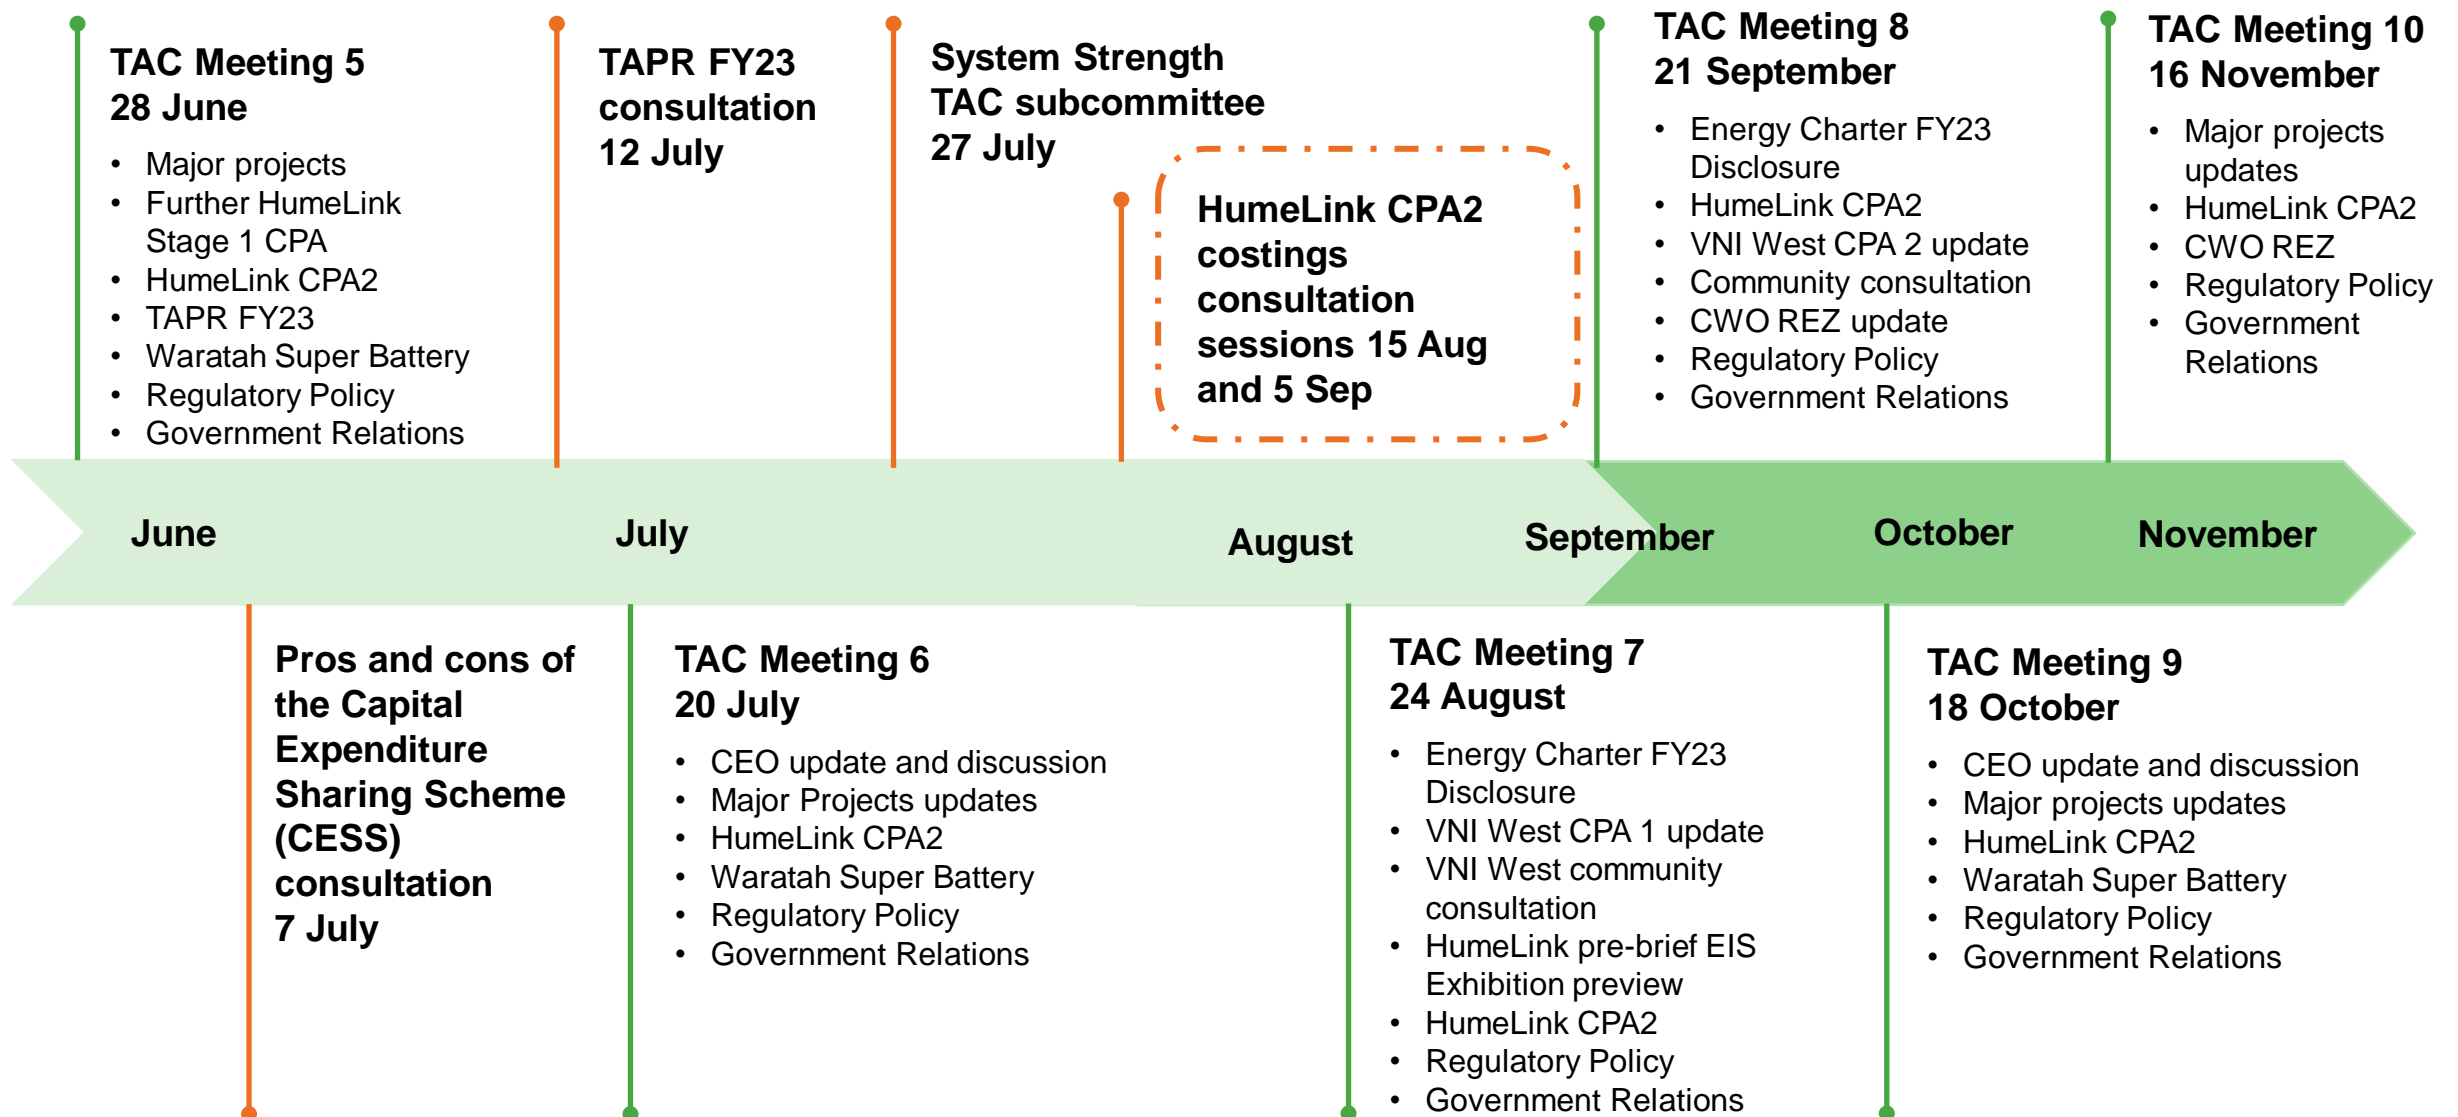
TAC Meeting 5
28 June

- Major projects
- Further HumeLink Stage 1 CPA
- HumeLink CPA2
- TAPR FY23
- Waratah Super Battery
- Regulatory Policy
- Government Relations

TAPR FY23 consultation 12 July

System Strength TAC subcommittee 27 July

HumeLink CPA2 costings consultation sessions 15 Aug and 5 Sep

TAC Meeting 8
21 September

- Energy Charter FY23 Disclosure
- HumeLink CPA2
- VNI West CPA 2 update
- Community consultation
- CWO REZ update
- Regulatory Policy
- Government Relations

TAC Meeting 10
16 November

- Major projects updates
- HumeLink CPA2
- CWO REZ
- Regulatory Policy
- Government Relations

June

July

August

September

October

November

Pros and cons of the Capital Expenditure Sharing Scheme (CESS) consultation
7 July

TAC Meeting 6
20 July

- CEO update and discussion
- Major Projects updates
- HumeLink CPA2
- Waratah Super Battery
- Regulatory Policy
- Government Relations

TAC Meeting 7
24 August

- Energy Charter FY23 Disclosure
- VNI West CPA 1 update
- VNI West community consultation
- HumeLink pre-brief EIS Exhibition preview
- HumeLink CPA2
- Regulatory Policy
- Government Relations

TAC Meeting 9
18 October

- CEO update and discussion
- Major projects updates
- HumeLink CPA2
- Waratah Super Battery
- Regulatory Policy
- Government Relations